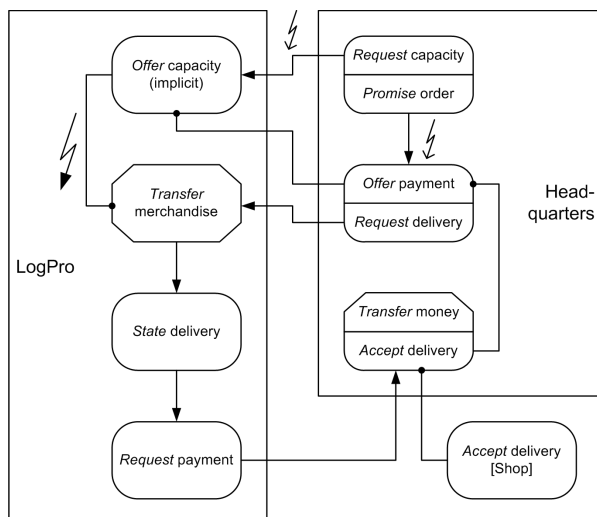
Offer capacity (implicit)

Transfer merchandise

LogPro

State delivery

Request payment

Request capacity

Promise order

Offer payment

Request delivery

Head-quarters

Transfer money

Accept delivery

Accept delivery [Shop]